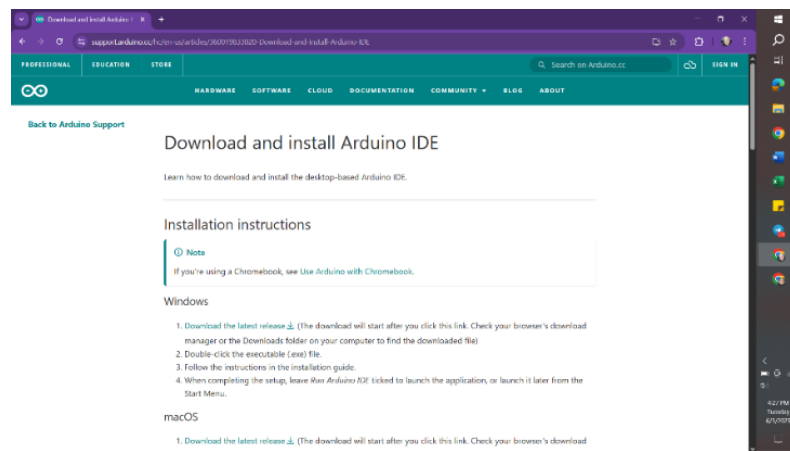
Download and install Arduino I ×
+
support.arduino.cc/hc/en-us/articles/360019833020-Download-and-install-Arduino-IDE

PROFESSIONAL EDUCATION STORE
Search on Arduino.cc
SIGN IN

HARDWARE SOFTWARE CLOUD DOCUMENTATION COMMUNITY BLOG ABOUT

Back to Arduino Support

Download and install Arduino IDE

Learn how to download and install the desktop-based Arduino IDE.

Installation instructions

Note
If you're using a Chromebook, see Use Arduino with Chromebook.

Windows

1. Download the latest release (The download will start after you click this link. Check your browser's download manager or the Downloads folder on your computer to find the downloaded file)
2. Double-click the executable (.exe) file.
3. Follow the instructions in the installation guide.
4. When completing the setup, leave Run Arduino IDE ticked to launch the application, or launch it later from the Start Menu.

macOS

1. Download the latest release (The download will start after you click this link. Check your browser's download

4:27 PM
Tuesday
6/1/2023